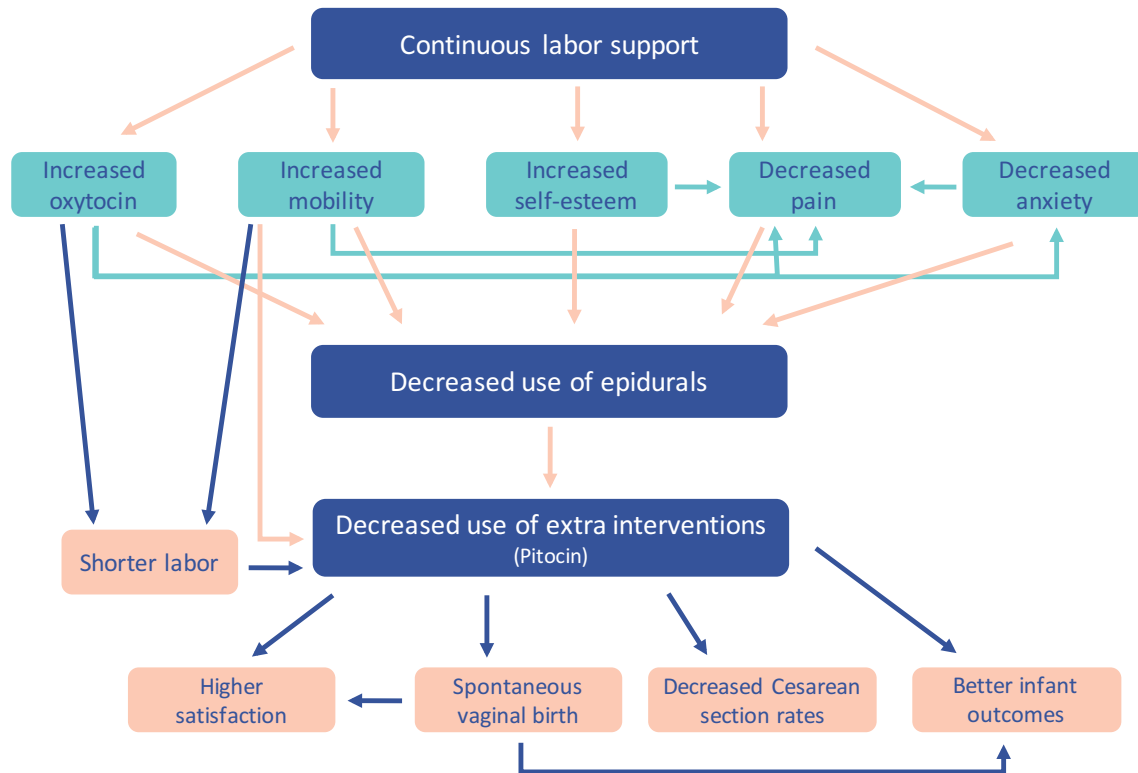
Continuous labor support

Increased oxytocin

Increased mobility

Increased self-esteem

Decreased pain

Decreased anxiety

Decreased use of epidurals

Decreased use of extra interventions
(Pitocin)

Shorter labor

Higher satisfaction

Spontaneous vaginal birth

Decreased Cesarean section rates

Better infant outcomes